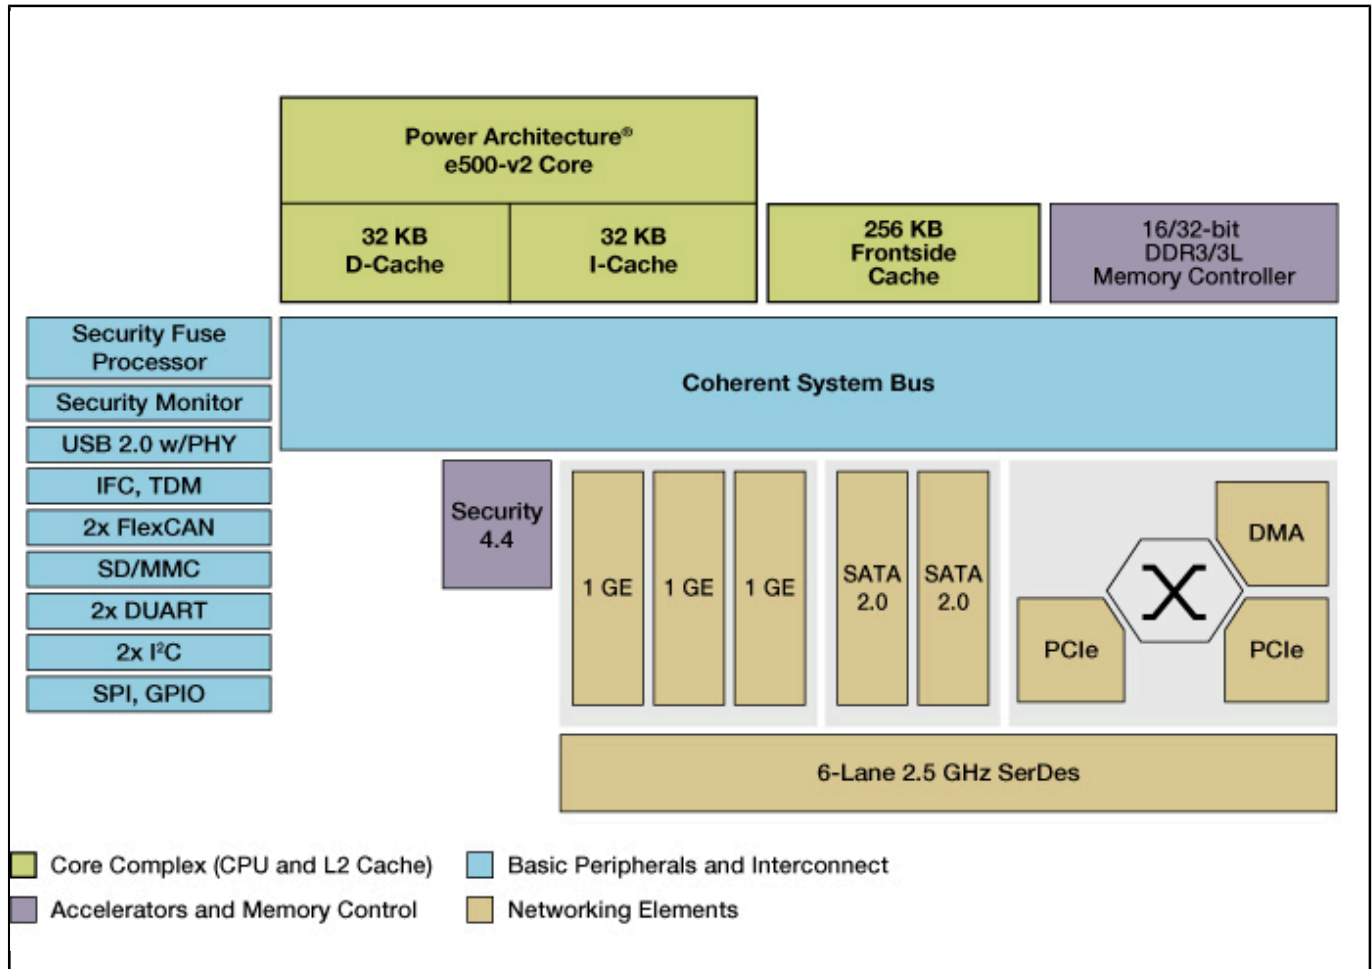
Power Architecture®
e500-v2 Core

32 KB
D-Cache

32 KB
I-Cache

256 KB
Frontside
Cache

16/32-bit
DDR3/3L
Memory Controller

Security Fuse
Processor

Security Monitor

USB 2.0 w/PHY

IFC, TDM

2x FlexCAN

SD/MMC

2x DUART

2x I²C

SPI, GPIO

Coherent System Bus

Security
4.4

1 GE

1 GE

1 GE

SATA
2.0

SATA
2.0

DMA

PCIe

PCIe

6-Lane 2.5 GHz SerDes

Core Complex (CPU and L2 Cache)

Basic Peripherals and Interconnect

Accelerators and Memory Control

Networking Elements